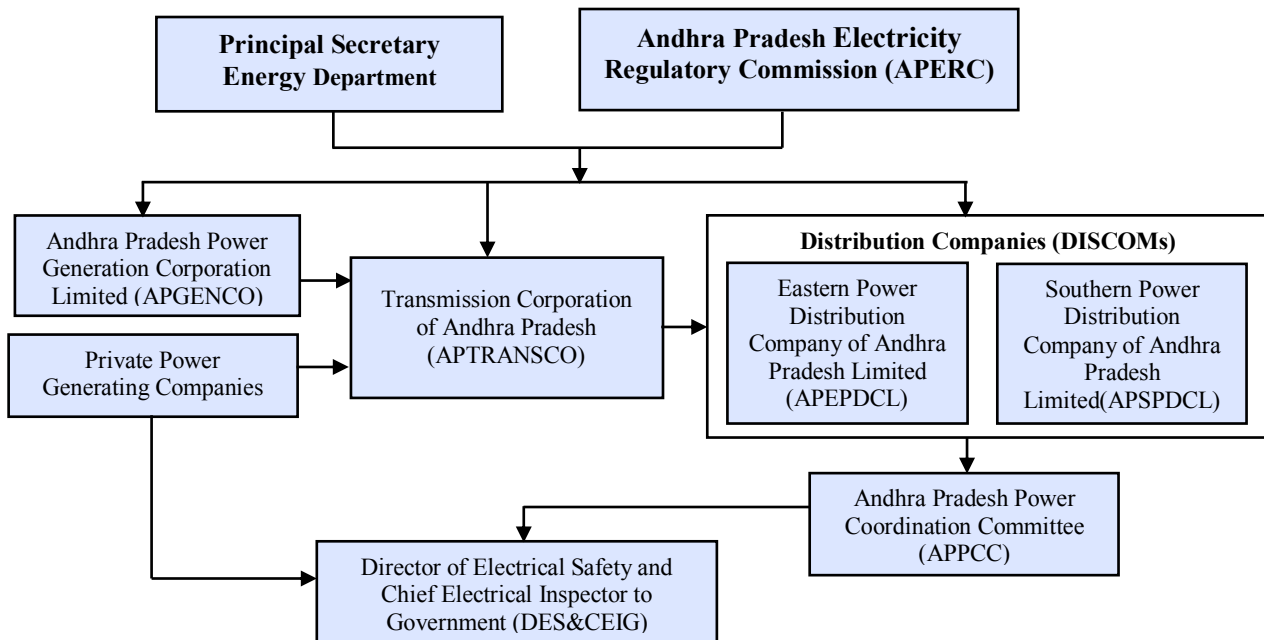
Principal Secretary Energy Department

Andhra Pradesh Electricity Regulatory Commission (APERC)

Andhra Pradesh Power Generation Corporation Limited (APGENCO)

Private Power Generating Companies

Transmission Corporation of Andhra Pradesh (APTRANSCO)

Distribution Companies (DISCOMs)

Eastern Power Distribution Company of Andhra Pradesh Limited (APEPDCL)

Southern Power Distribution Company of Andhra Pradesh Limited(APSPDCL)

Andhra Pradesh Power Coordination Committee (APPCC)

Director of Electrical Safety and Chief Electrical Inspector to Government (DES&CEIG)